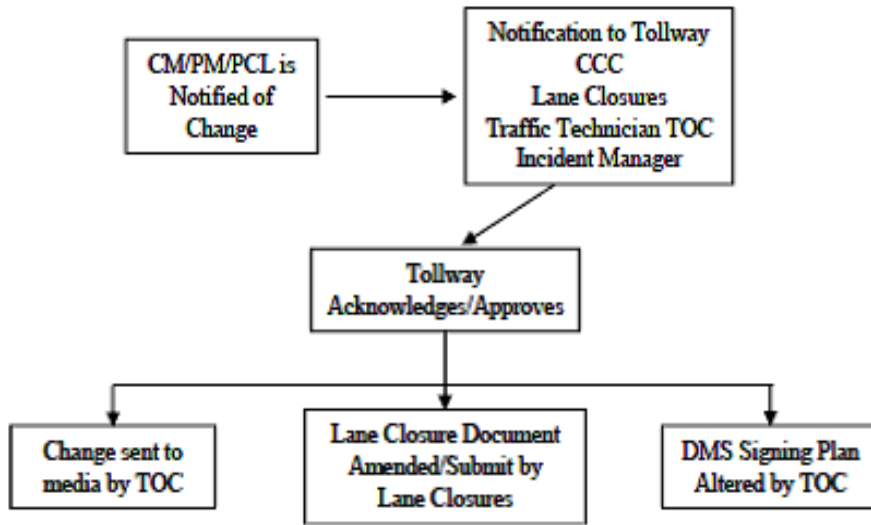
CM/PM/PCL is Notified of Change

Notification to Tollway
CCC
Lane Closures
Traffic Technician TOC
Incident Manager

Tollway Acknowledges/Approves

Change sent to media by TOC

Lane Closure Document Amended/Submit by Lane Closures

DMS Signing Plan Altered by TOC